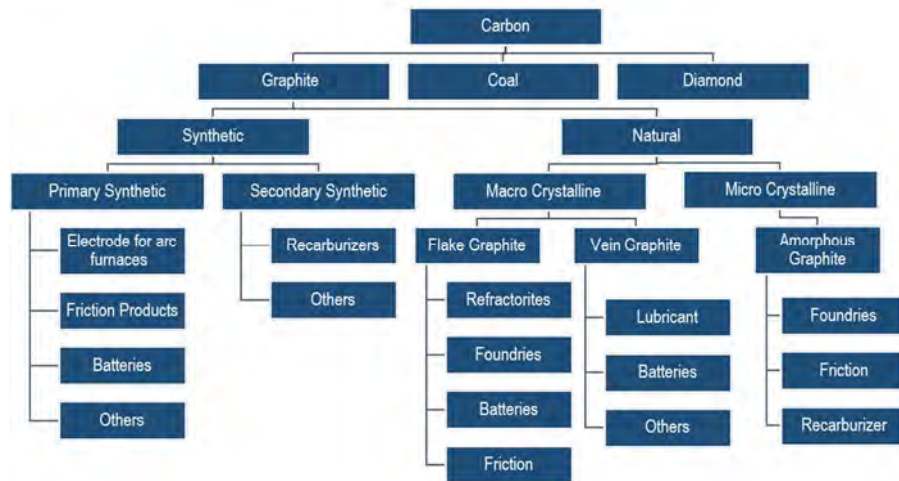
Carbon

Graphite

Coal

Diamond

Synthetic

Natural

Primary Synthetic

Electrode for arc furnaces

Friction Products

Batteries

Others

Secondary Synthetic

Recarburizers

Others

Macro Crystalline

Flake Graphite

Refractorites

Foundries

Batteries

Friction

Vein Graphite

Lubricant

Batteries

Others

Micro Crystalline

Amorphous Graphite

Foundries

Friction

Recarburizer